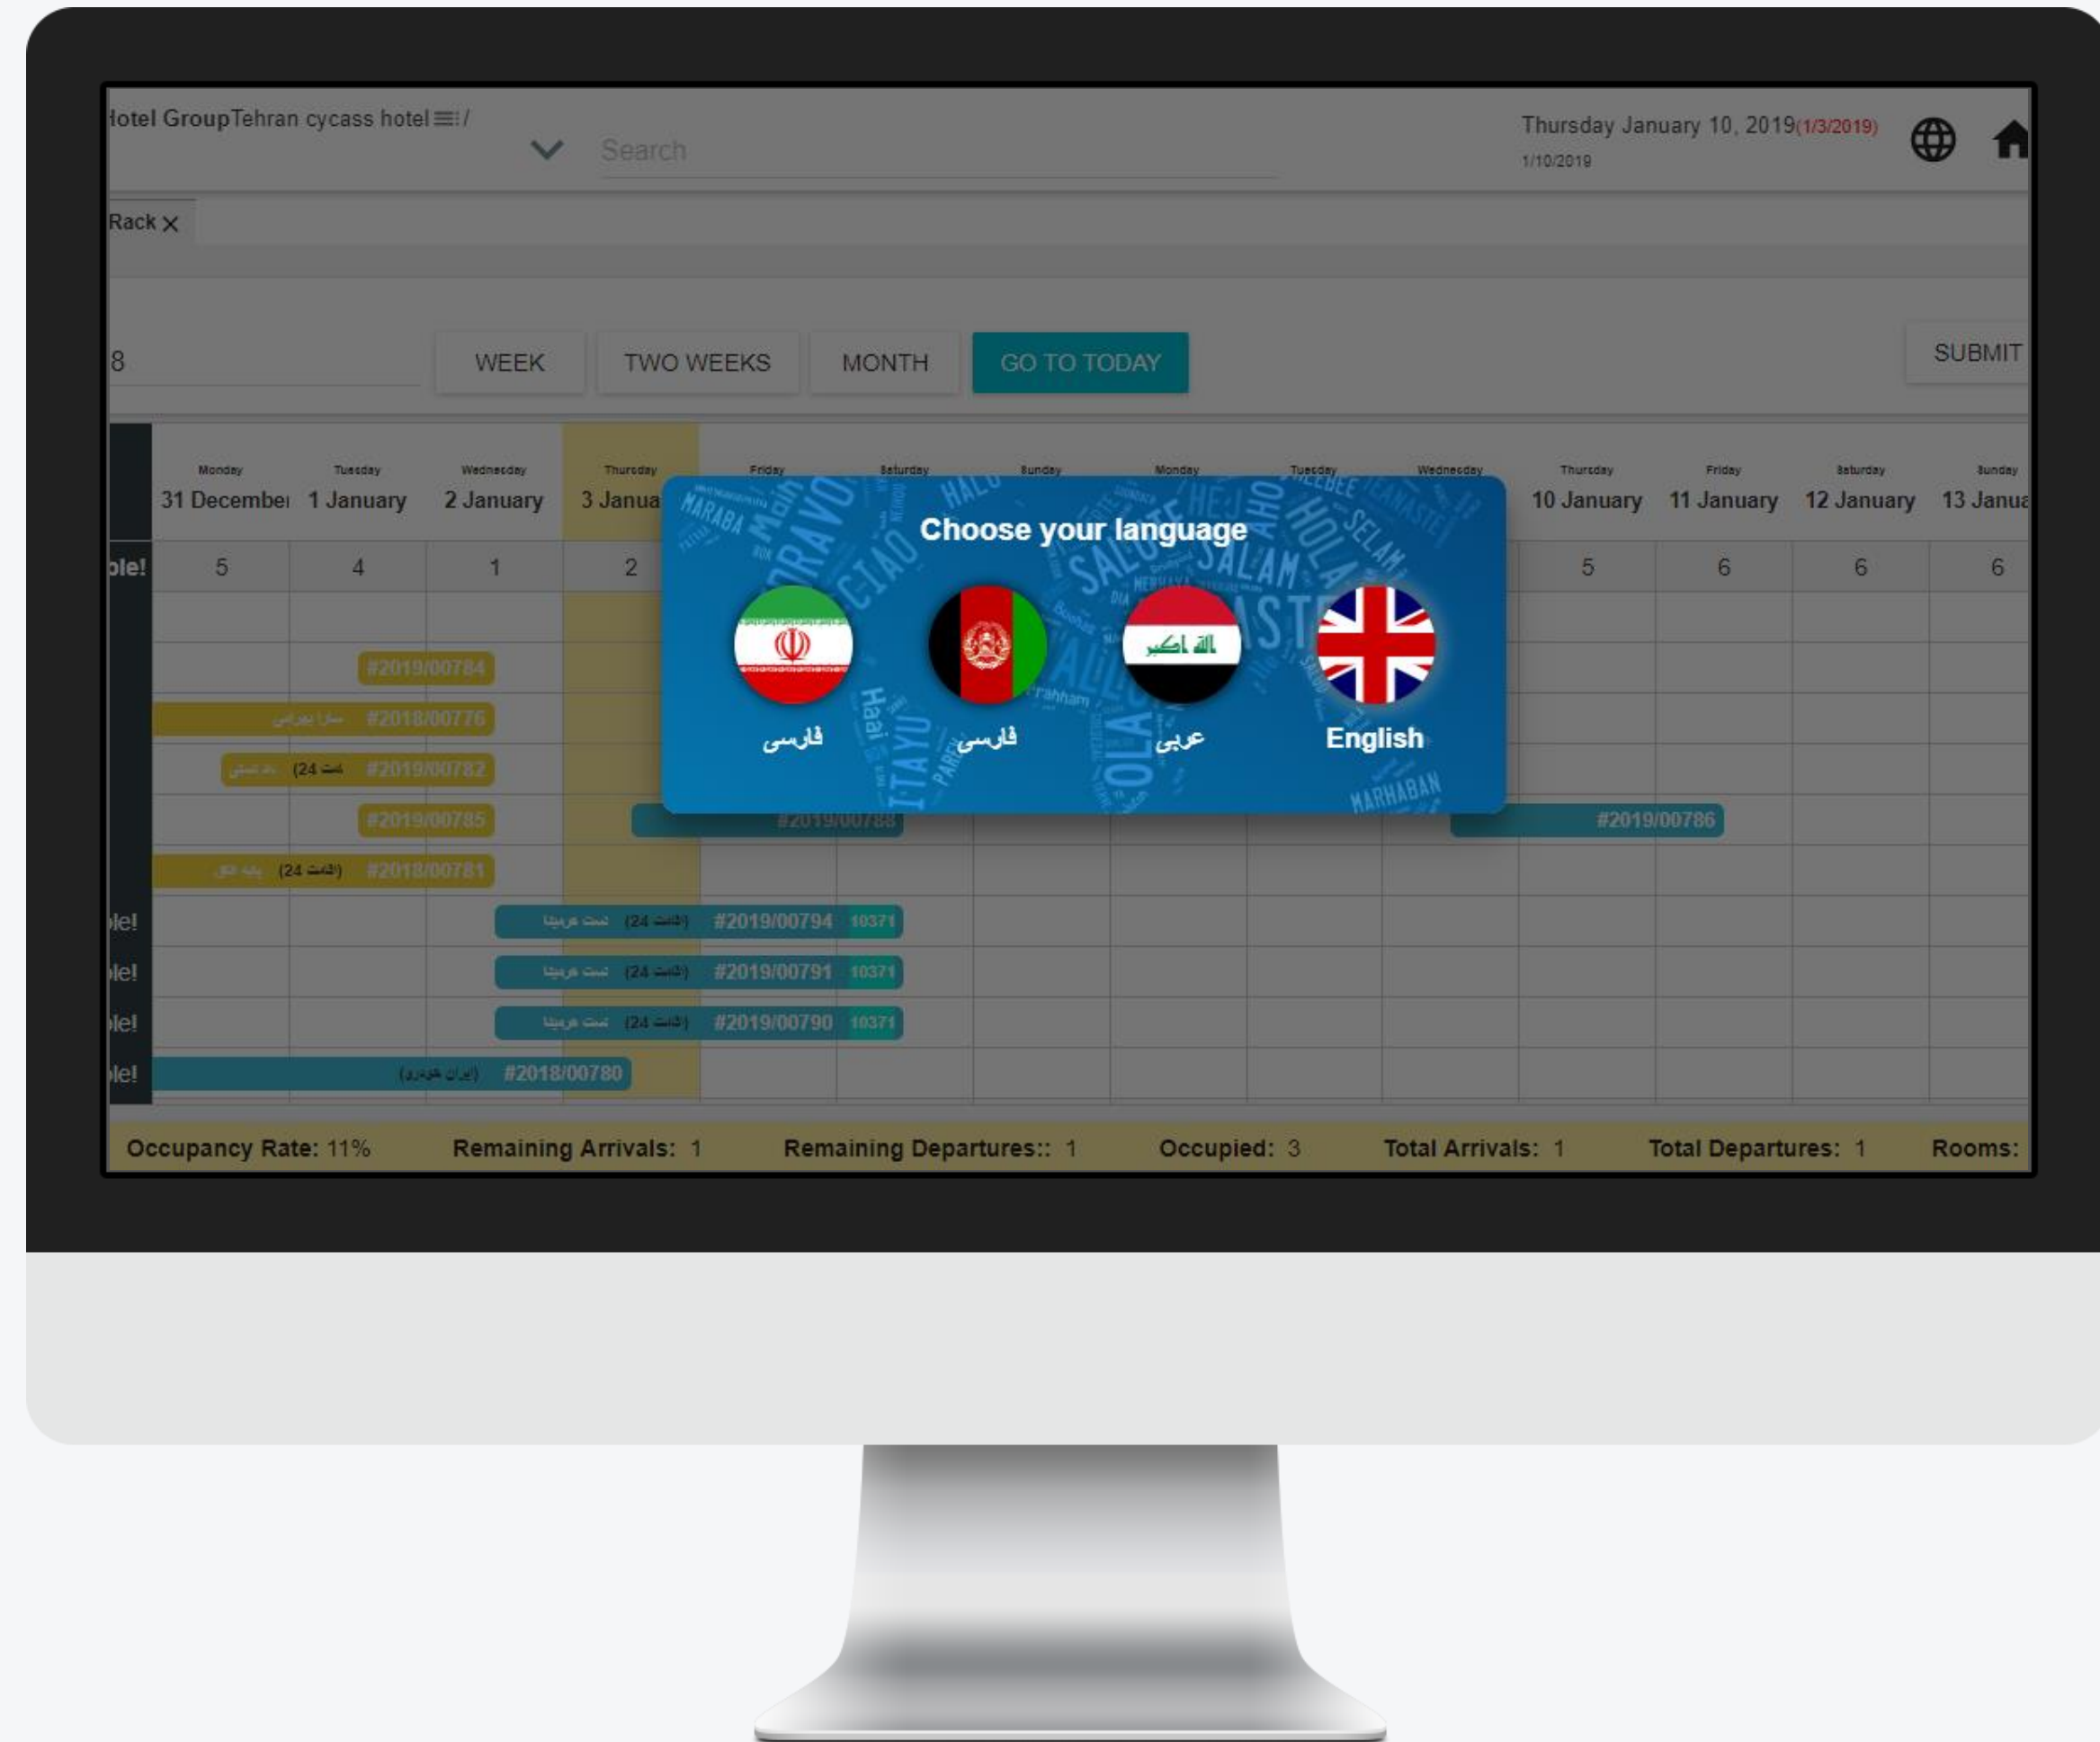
Hotel GroupTehran cycass hotel ≡ /

Search

Thursday January 10, 2019(1/3/2019)
1/10/2019

Rack ×

8

WEEK
TWO WEEKS
MONTH
GO TO TODAY

SUBMIT

| | Monday 31 December | Tuesday 1 January | Wednesday 2 January | Thursday 3 January | Friday | Saturday | Sunday | Monday | Tuesday | Wednesday | Thursday 10 January | Friday 11 January | Saturday 12 January | Sunday 13 January |
|---|---|---|---|---|---|---|---|---|---|---|---|---|---|---|
| ble! | 5 | 4 | 1 | 2 | | | | | | | 5 | 6 | 6 | 6 |

#2019/00784
#2018/00776
(24 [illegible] #2019/00782
#2019/00785
#2019/00788
#2019/00786
(24 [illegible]) #2018/00781
ble! (24 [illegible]) #2019/00794 10371
ble! (24 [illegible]) #2019/00791 10371
ble! (24 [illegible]) #2019/00790 10371
ble! #2018/00780

Choose your language

فارسی
فارسی
عربی
English

Occupancy Rate: 11%
Remaining Arrivals: 1
Remaining Departures:: 1
Occupied: 3
Total Arrivals: 1
Total Departures: 1
Rooms: